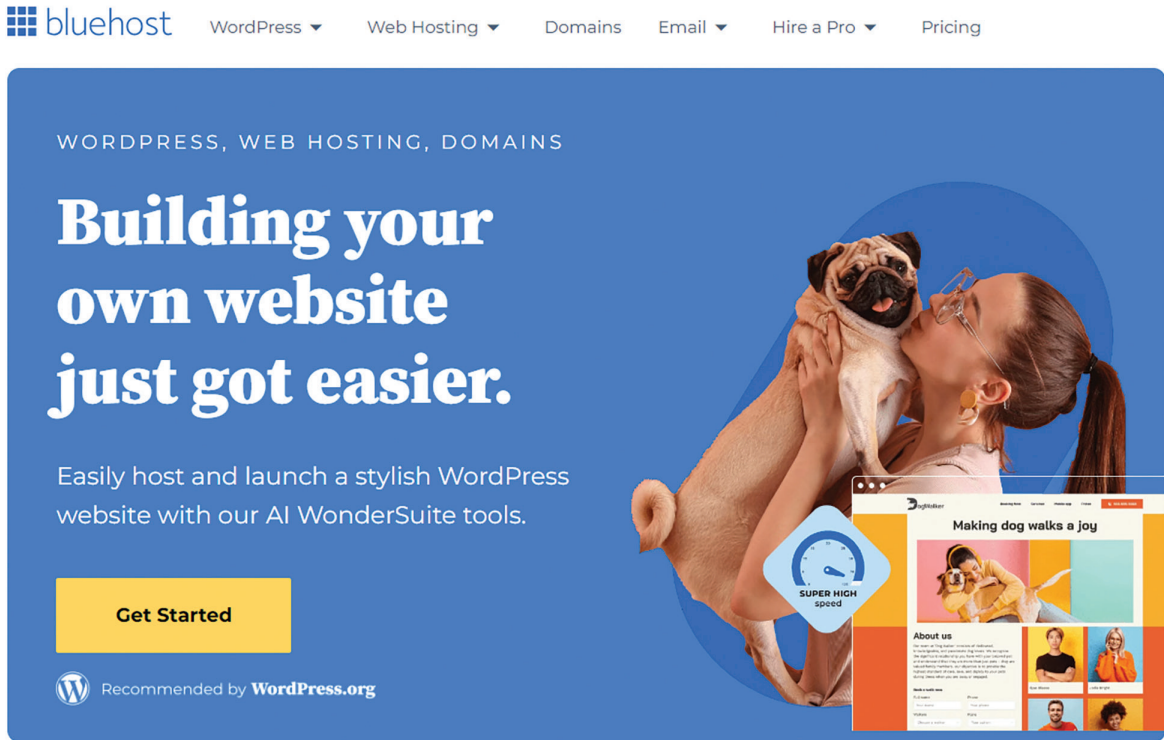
bluehost WordPress Web Hosting Domains Email Hire a Pro Pricing

WORDPRESS, WEB HOSTING, DOMAINS

Building your own website just got easier.

Easily host and launch a stylish WordPress website with our AI WonderSuite tools.

Get Started

Recommended by WordPress.org

SUPER HIGH speed

DogWalker

Making dog walks a joy

About us

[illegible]